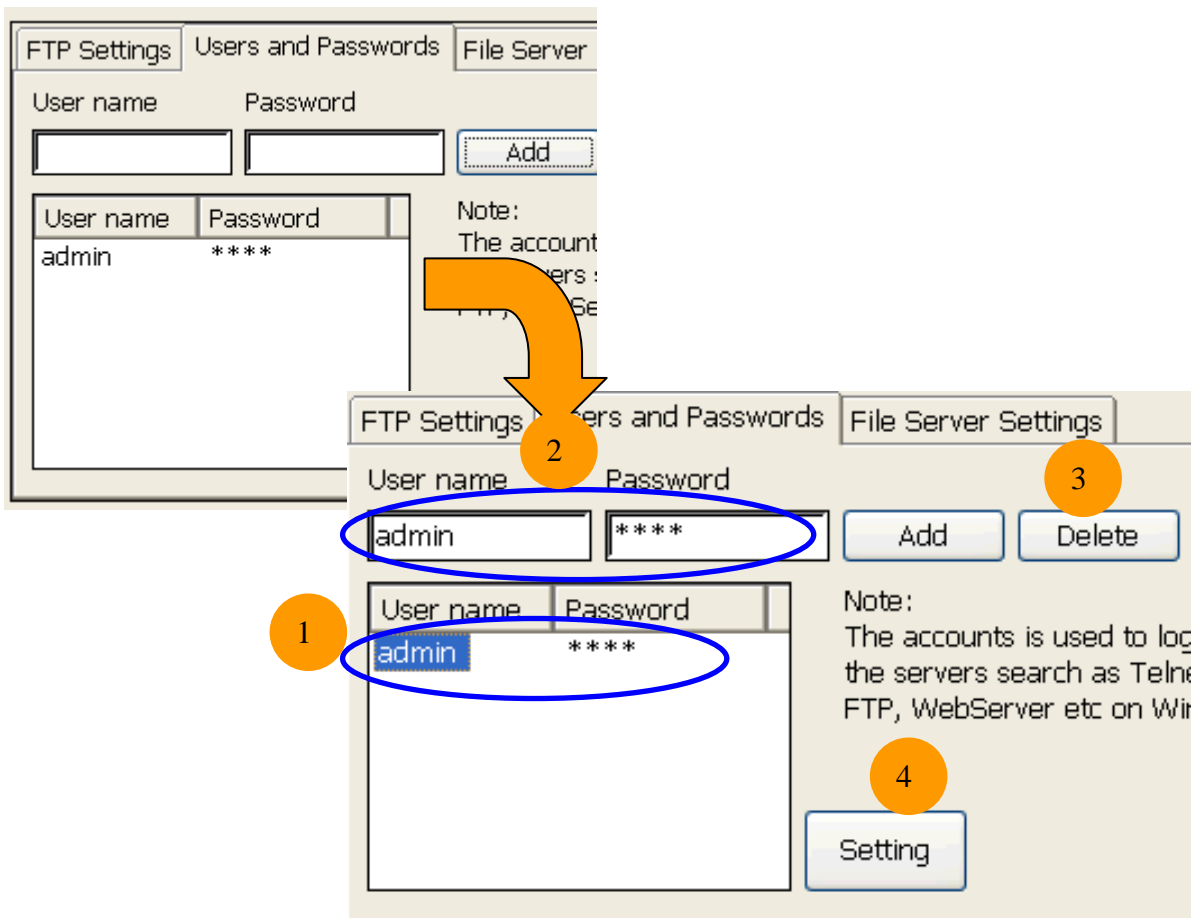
FTP Settings | Users and Passwords | File Server

User name Password

Add

| User name | Password |
|---|---|
| admin | **** |

Note:
The account
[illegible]ers s
FTP, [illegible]Se

FTP Settings | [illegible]ers and Passwords | File Server Settings

2

3

User name Password

admin ****

Add Delete

1

| User name | Password |
|---|---|
| admin | **** |

Note:
The accounts is used to log
the servers search as Telne
FTP, WebServer etc on Wir

4

Setting